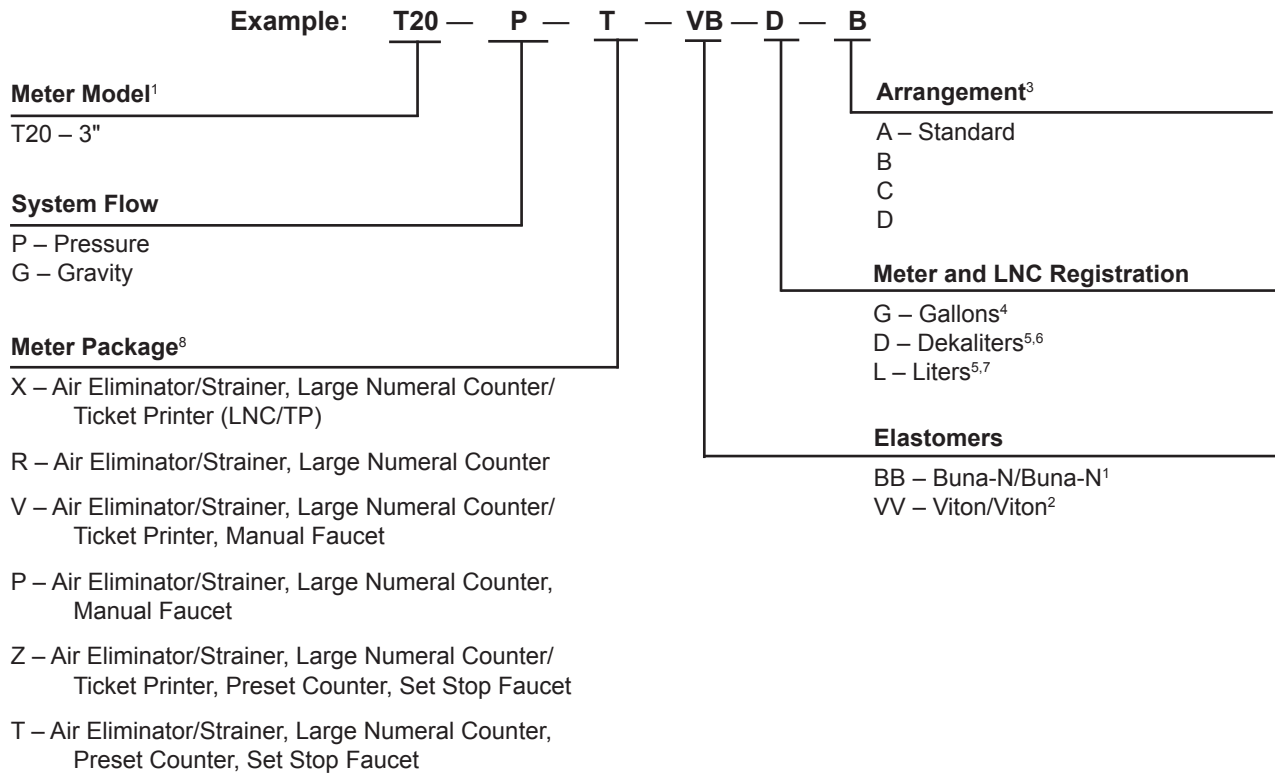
Example: T20 — P — T — VB — D — B

Meter Model$^{1}$

T20 – 3"

System Flow

P – Pressure
G – Gravity

Meter Package$^{8}$

X – Air Eliminator/Strainer, Large Numeral Counter/ Ticket Printer (LNC/TP)

R – Air Eliminator/Strainer, Large Numeral Counter

V – Air Eliminator/Strainer, Large Numeral Counter/ Ticket Printer, Manual Faucet

P – Air Eliminator/Strainer, Large Numeral Counter, Manual Faucet

Z – Air Eliminator/Strainer, Large Numeral Counter/ Ticket Printer, Preset Counter, Set Stop Faucet

T – Air Eliminator/Strainer, Large Numeral Counter, Preset Counter, Set Stop Faucet

Arrangement$^{3}$

A – Standard
B
C
D

Meter and LNC Registration

G – Gallons$^{4}$
D – Dekaliters$^{5,6}$
L – Liters$^{5,7}$

Elastomers

BB – Buna-N/Buna-N$^{1}$
VV – Viton/Viton$^{2}$